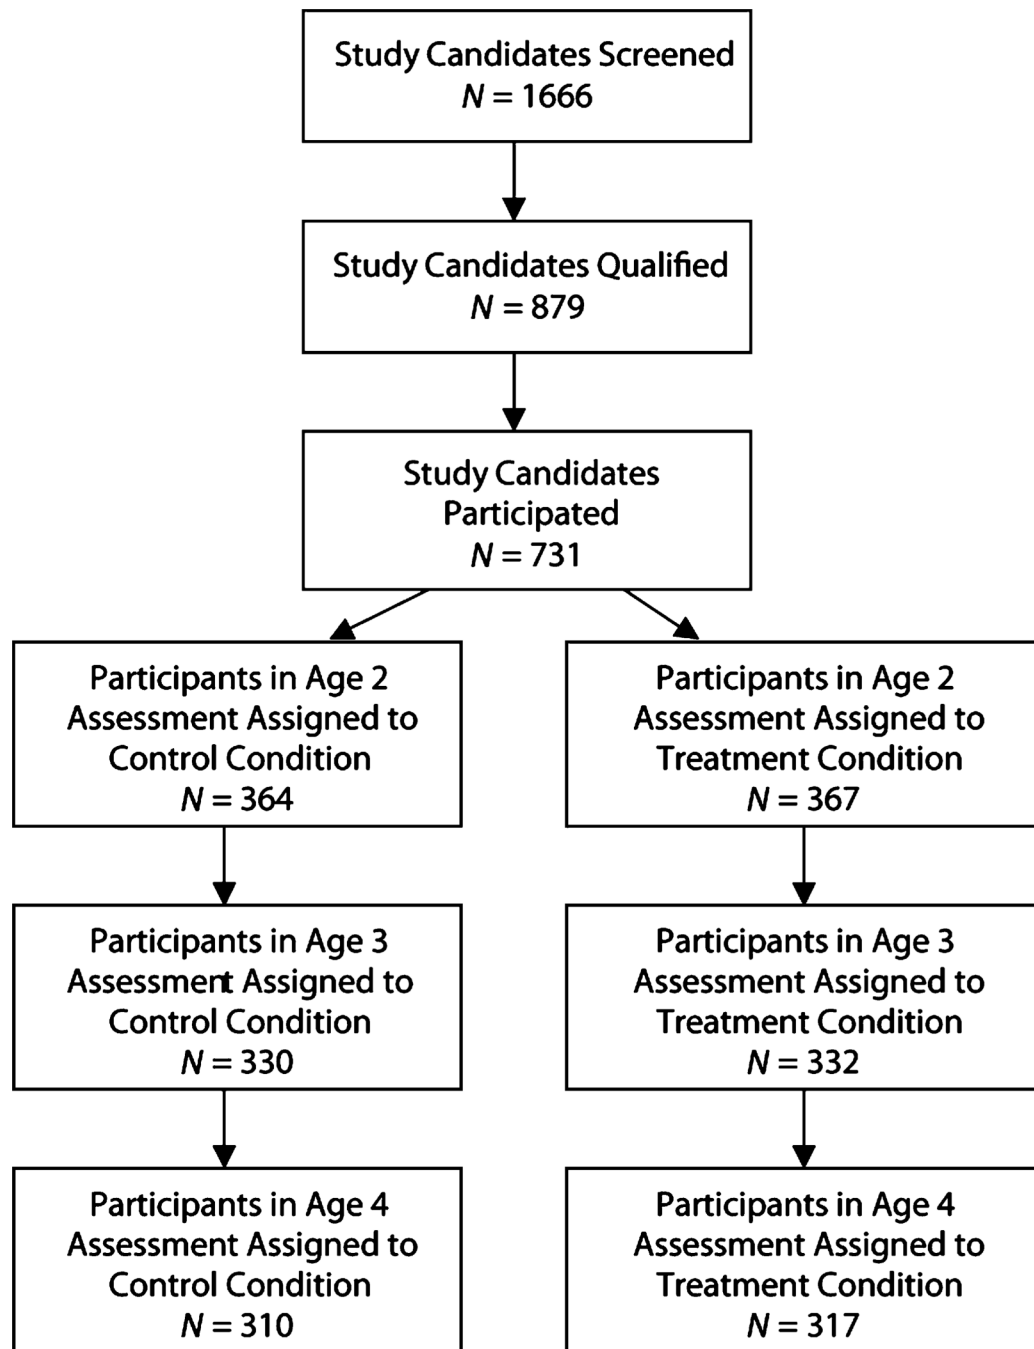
Study Candidates Screened
$N = 1666$

Study Candidates Qualified
$N = 879$

Study Candidates Participated
$N = 731$

Participants in Age 2 Assessment Assigned to Control Condition
$N = 364$

Participants in Age 2 Assessment Assigned to Treatment Condition
$N = 367$

Participants in Age 3 Assessment Assigned to Control Condition
$N = 330$

Participants in Age 3 Assessment Assigned to Treatment Condition
$N = 332$

Participants in Age 4 Assessment Assigned to Control Condition
$N = 310$

Participants in Age 4 Assessment Assigned to Treatment Condition
$N = 317$